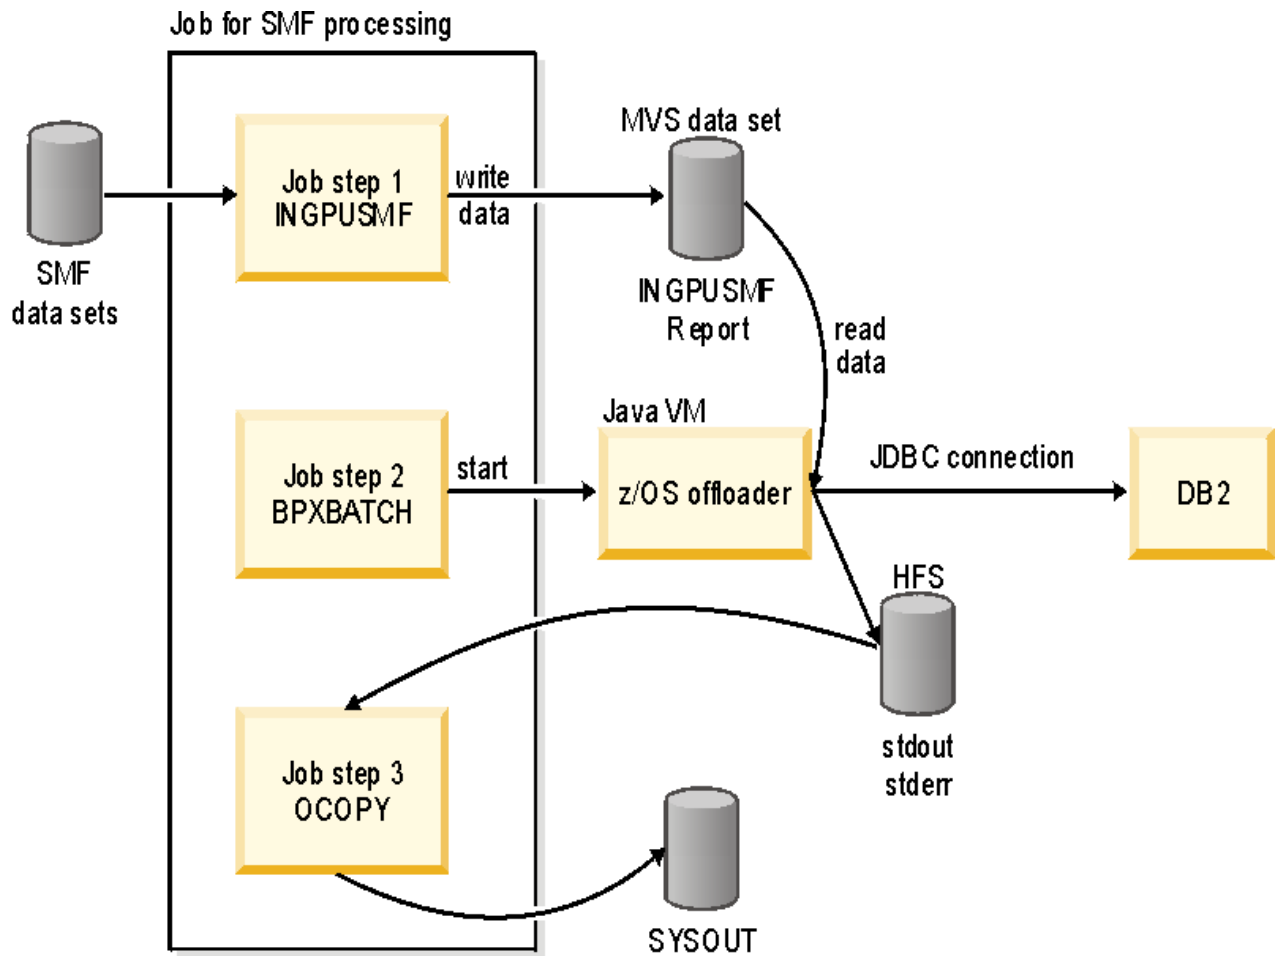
Job for SMF processing

SMF data sets

Job step 1 INGPUSMF

write data

MVS data set

INGPUSMF Report

read data

Job step 2 BPXBATCH

start

Java VM

z/OS offloader

JDBC connection

DB2

HFS

stdout stderr

Job step 3 OCOPY

SYSOUT